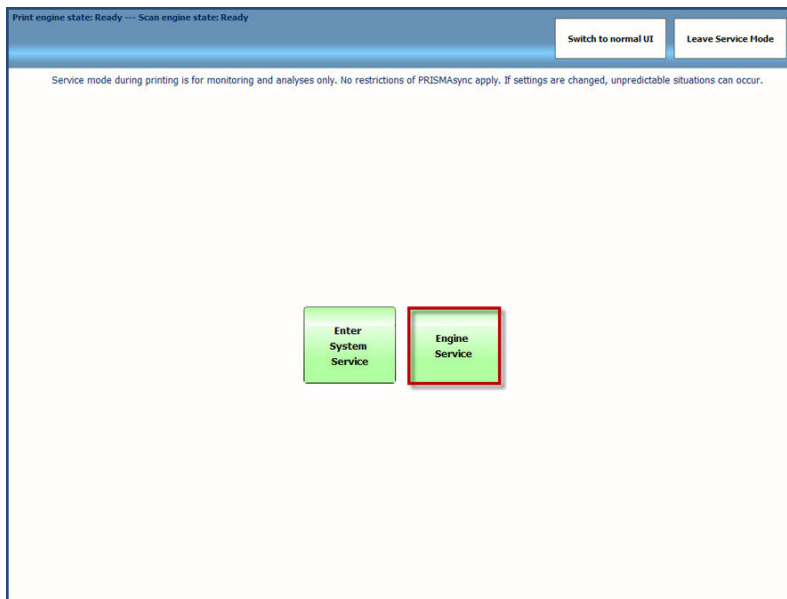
Print engine state: Ready --- Scan engine state: Ready

Switch to normal UI

Leave Service Mode

Service mode during printing is for monitoring and analyses only. No restrictions of PRISMAsync apply. If settings are changed, unpredictable situations can occur.

Enter System Service

Engine Service